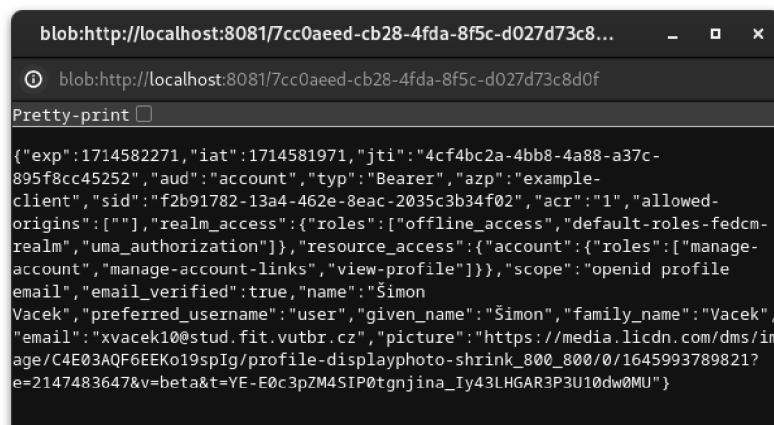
blob:http://localhost:8081/7cc0aeed-cb28-4fda-8f5c-d027d73c8...

blob:http://localhost:8081/7cc0aeed-cb28-4fda-8f5c-d027d73c8d0f

Pretty-print

{"exp":1714582271,"iat":1714581971,"jti":"4cf4bc2a-4bb8-4a88-a37c-895f8cc45252","aud":"account","typ":"Bearer","azp":"example-client","sid":"f2b91782-13a4-462e-8eac-2035c3b34f02","acr":"1","allowed-origins":[""],"realm_access":{"roles":["offline_access","default-roles-fedcm-realm","uma_authorization"]},"resource_access":{"account":{"roles":["manage-account","manage-account-links","view-profile"]}},"scope":"openid profile email","email_verified":true,"name":"Šimon Vacek","preferred_username":"user","given_name":"Šimon","family_name":"Vacek","email":"xvacek10@stud.fit.vutbr.cz","picture":"https://media.licdn.com/dms/image/C4E03AQF6EEKo19spIg/profile-displayphoto-shrink_800_800/0/1645993789821?e=2147483647&v=beta&t=YE-E0c3pZM4SIP0tgnjina_Iy43LHGAR3P3U10dw0MU"}